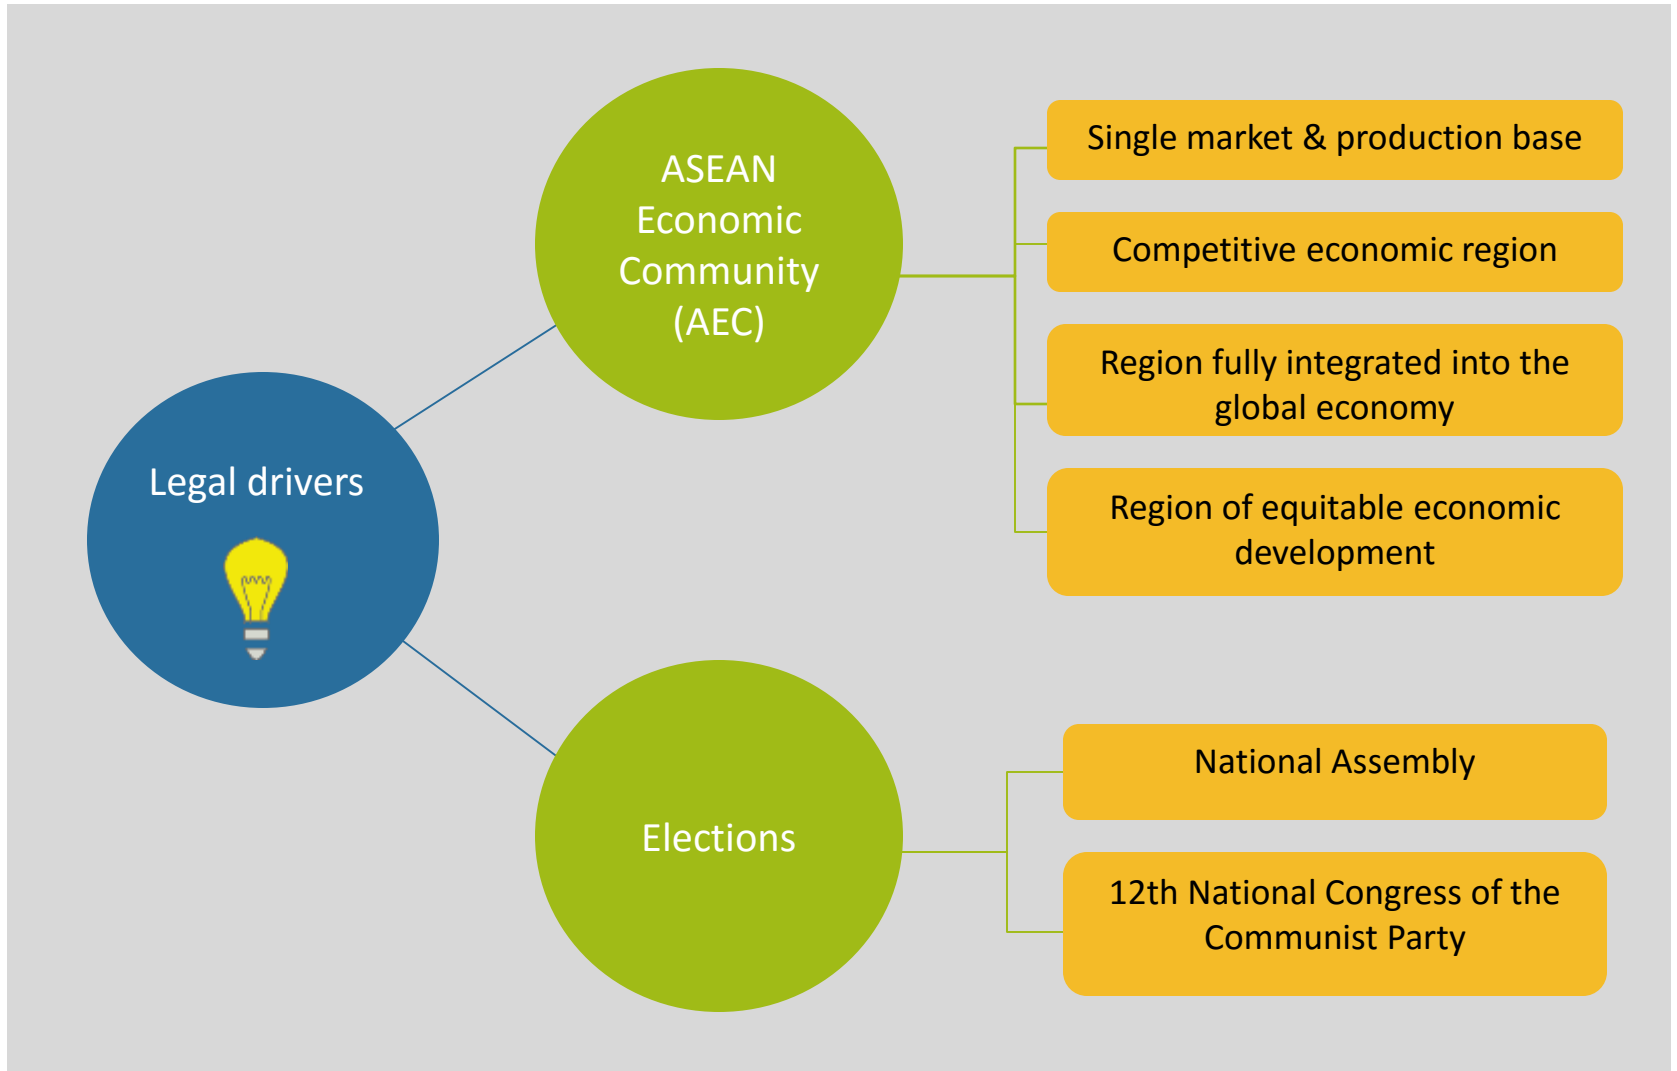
Legal drivers

ASEAN Economic Community (AEC)

Single market & production base

Competitive economic region

Region fully integrated into the global economy

Region of equitable economic development

Elections

National Assembly

12th National Congress of the Communist Party